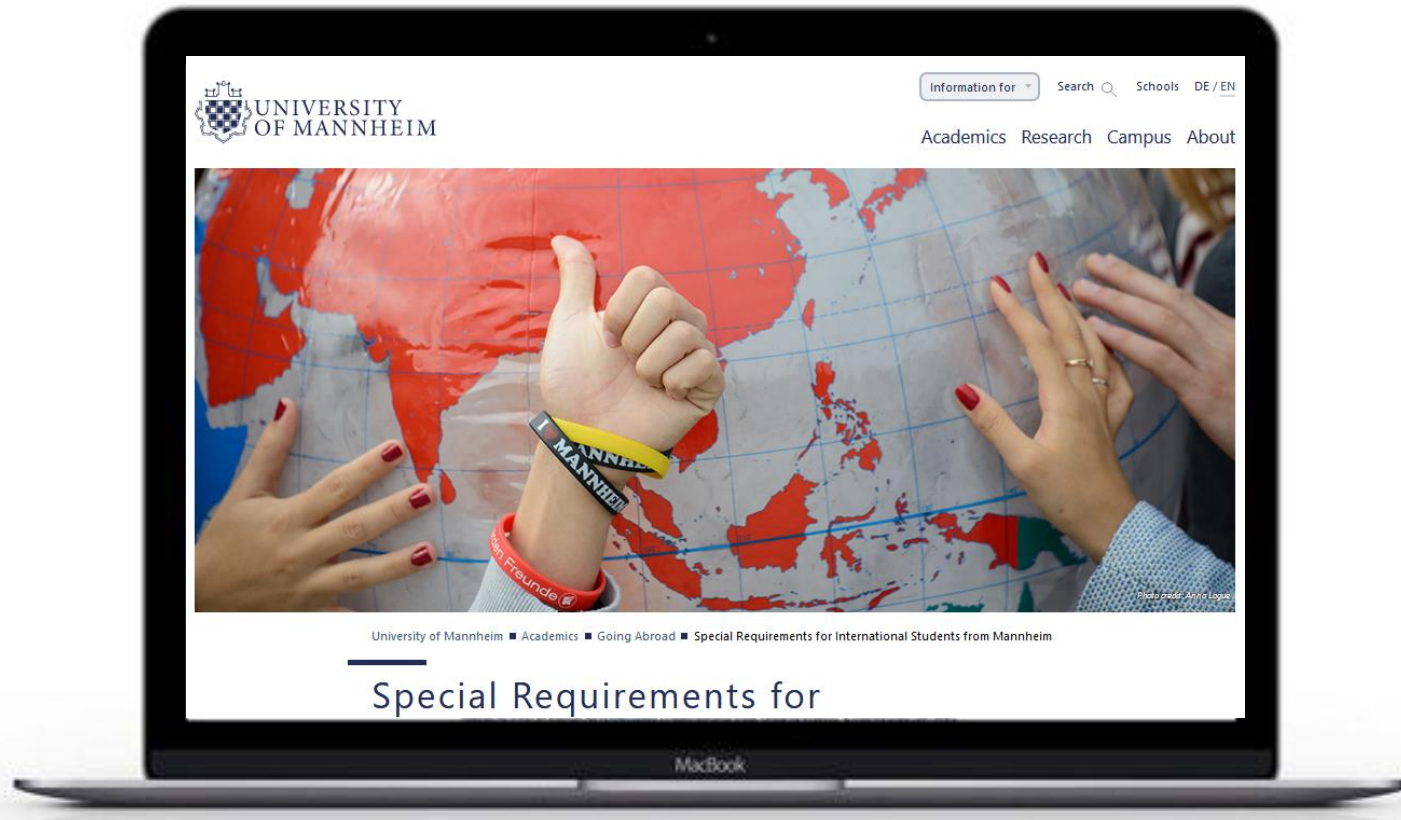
UNIVERSITY
OF MANNHEIM

Information for

Search

Schools

DE / EN

Academics Research Campus About

MANNHE

MANNHE

Freunde

Photo credit: Anna Logue

University of Mannheim ■ Academics ■ Going Abroad ■ Special Requirements for International Students from Mannheim

Special Requirements for

MacBook